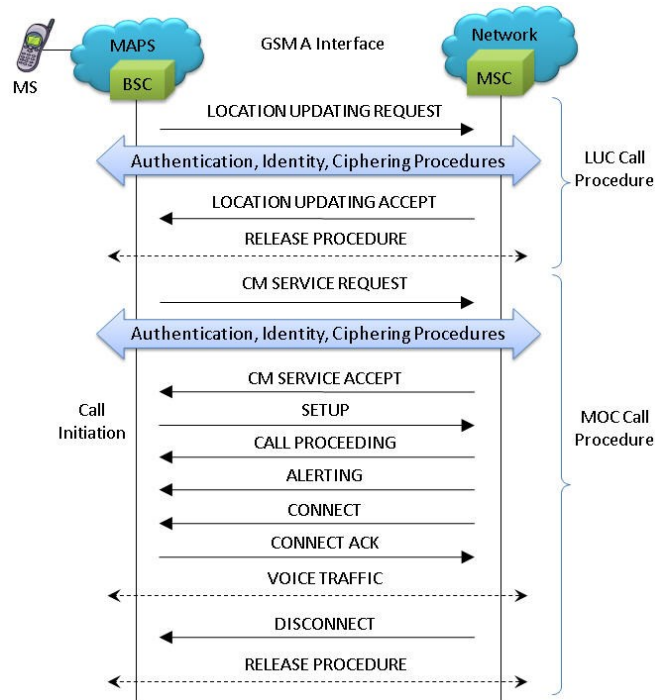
MS

MAPS

BSC

GSM A Interface

Network

MSC

LOCATION UPDATING REQUEST

Authentication, Identity, Ciphering Procedures

LOCATION UPDATING ACCEPT

RELEASE PROCEDURE

LUC Call Procedure

CM SERVICE REQUEST

Authentication, Identity, Ciphering Procedures

CM SERVICE ACCEPT

Call Initiation

SETUP

CALL PROCEEDING

ALERTING

CONNECT

CONNECT ACK

VOICE TRAFFIC

DISCONNECT

RELEASE PROCEDURE

MOC Call Procedure